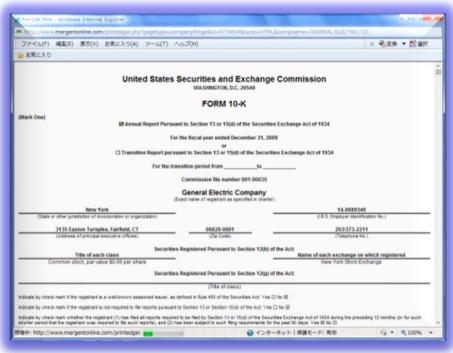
Windows Internet Explorer

http://www.mergentonline.com/printedger.php?pagetype=company&ngkdoc=679948&type=HTML&compname=GENERAL ELECTRIC CO

ファイル(F) 編集(E) 表示(V) お気に入り(A) ツール(T) ヘルプ(H)

お気に入り

United States Securities and Exchange Commission
WASHINGTON, D.C. 20549

FORM 10-K

(Mark One)

☒ Annual Report Pursuant to Section 13 or 15(d) of the Securities Exchange Act of 1934

For the fiscal year ended December 31, 2009

or

☐ Transition Report pursuant to Section 13 or 15(d) of the Securities Exchange Act of 1934

For the transition period from __________ to __________

Commission file number 001-00035

General Electric Company
(Exact name of registrant as specified in charter)

| New York | 14-0689340 |
|---|---|
| (State or other jurisdiction of incorporation or organization) | (I.R.S. Employer Identification No.) |

| 3135 Easton Turnpike, Fairfield, CT | 06828-0001 | 203/373-2211 |
|---|---|---|
| (Address of principal executive offices) | (Zip Code) | (Telephone No.) |

Securities Registered Pursuant to Section 12(b) of the Act:

| Title of each class | Name of each exchange on which registered |
|---|---|
| Common stock, par value $0.06 per share | New York Stock Exchange |

Securities Registered Pursuant to Section 12(g) of the Act:

(Title of class)

Indicate by check mark if the registrant is a well-known seasoned issuer, as defined in Rule 405 of the Securities Act. Yes ☐ No ☒

Indicate by check mark if the registrant is not required to file reports pursuant to Section 13 or Section 15(d) of the Act. Yes ☐ No ☒

Indicate by check mark whether the registrant (1) has filed all reports required to be filed by Section 13 or 15(d) of the Securities Exchange Act of 1934 during the preceding 12 months (or for such shorter period that the registrant was required to file such reports), and (2) has been subject to such filing requirements for the past 90 days. Yes ☒ No ☐

http://www.mergentonline.com/printedger

インターネット | 保護モード: 有効

100%